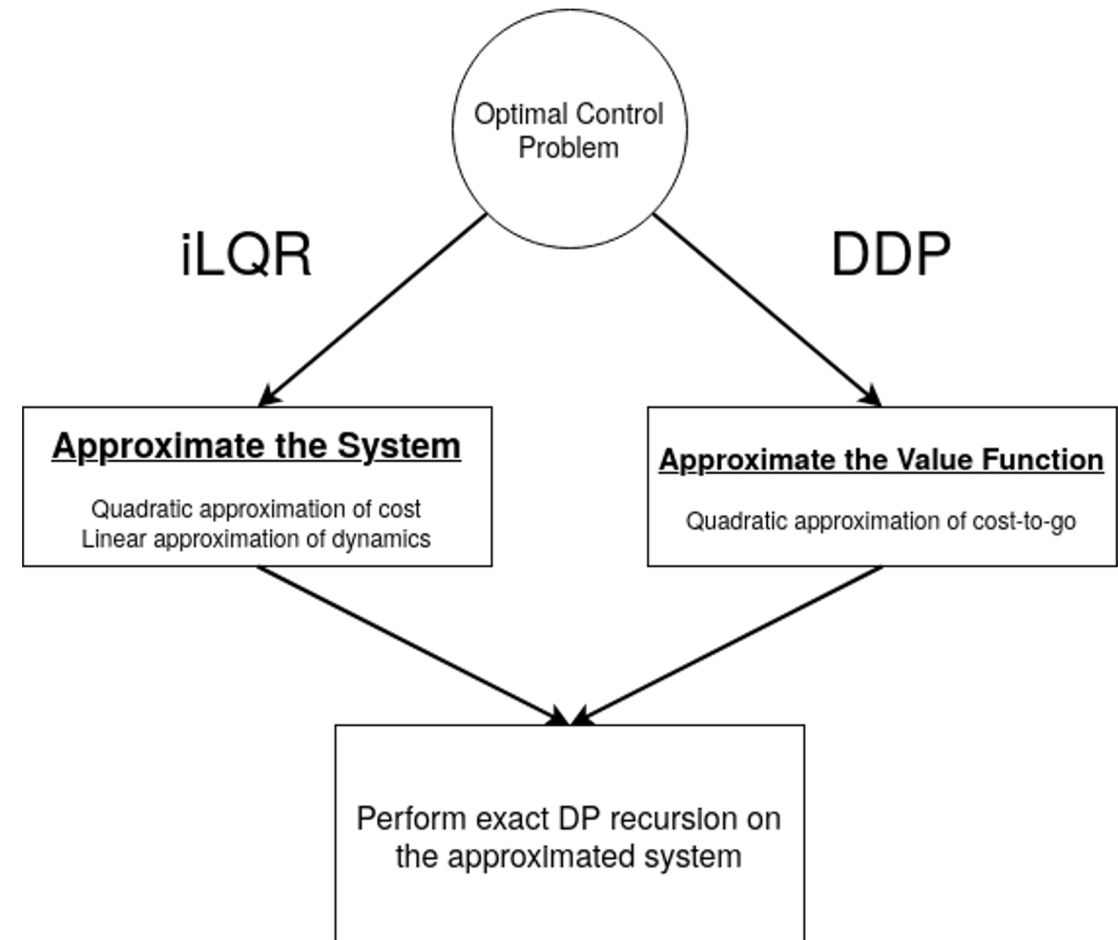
Optimal Control Problem

iLQR

DDP

Approximate the System

Quadratic approximation of cost
Linear approximation of dynamics

Approximate the Value Function

Quadratic approximation of cost-to-go

Perform exact DP recursion on the approximated system